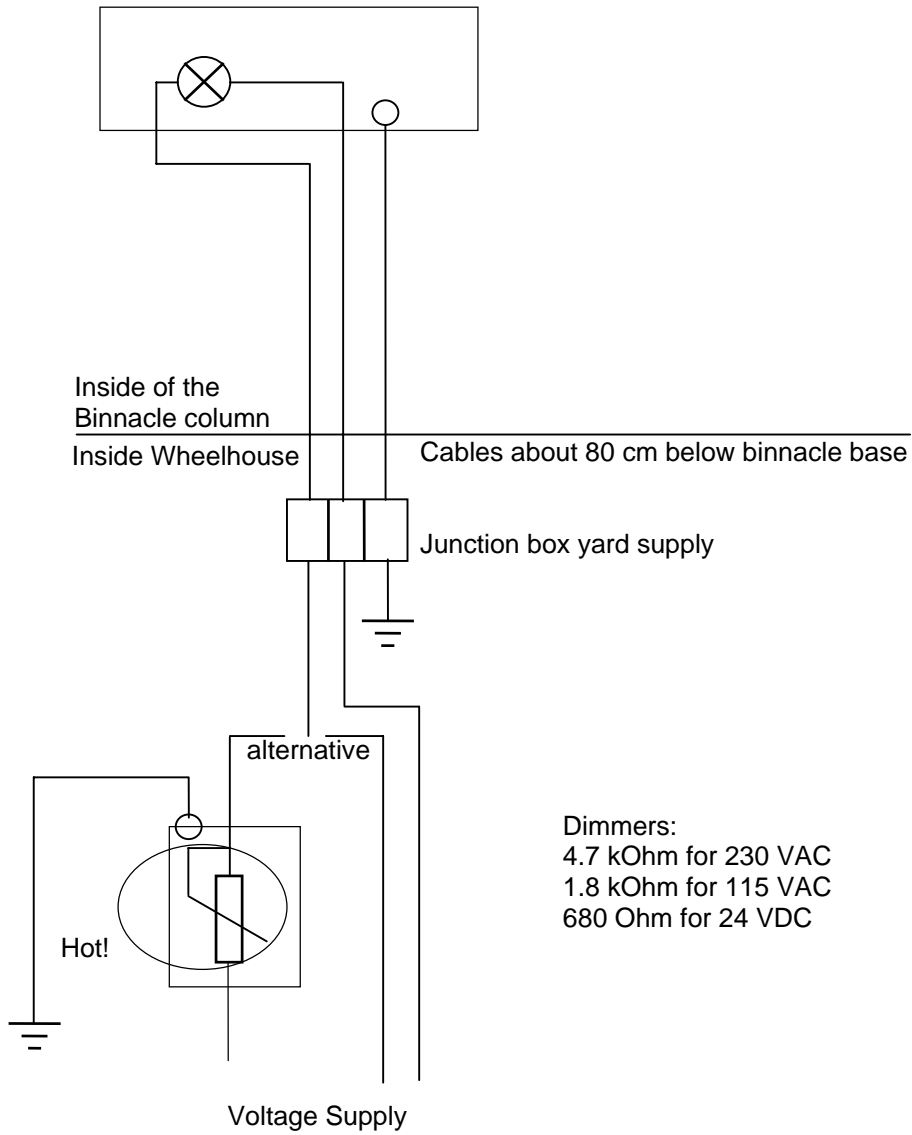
Inside of the Binnacle column

Inside Wheelhouse

Cables about 80 cm below binnacle base

Junction box yard supply

alternative

Dimmers:
4.7 kOhm for 230 VAC
1.8 kOhm for 115 VAC
680 Ohm for 24 VDC

Hot!

Voltage Supply